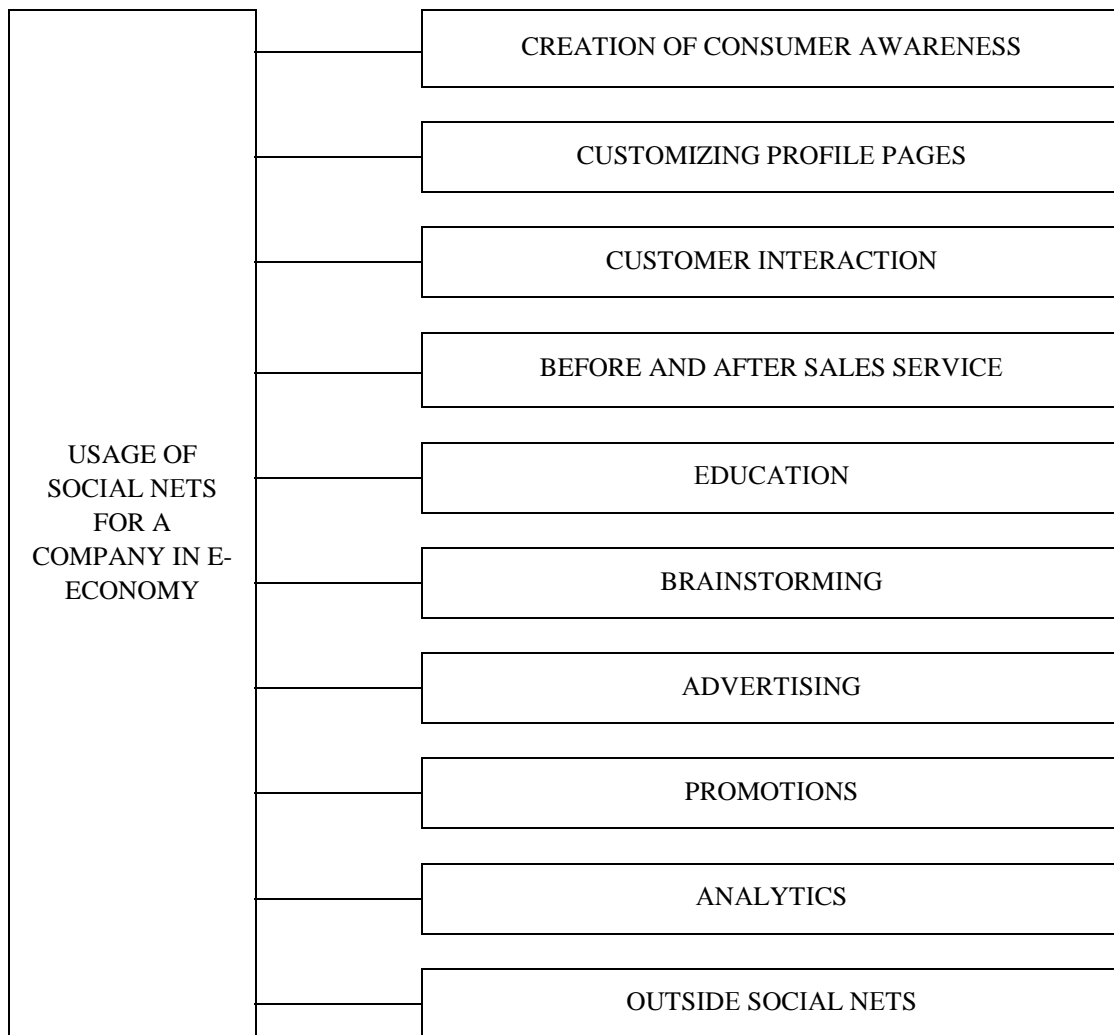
USAGE OF SOCIAL NETS FOR A COMPANY IN E-ECONOMY

CREATION OF CONSUMER AWARENESS

CUSTOMIZING PROFILE PAGES

CUSTOMER INTERACTION

BEFORE AND AFTER SALES SERVICE

EDUCATION

BRAINSTORMING

ADVERTISING

PROMOTIONS

ANALYTICS

OUTSIDE SOCIAL NETS